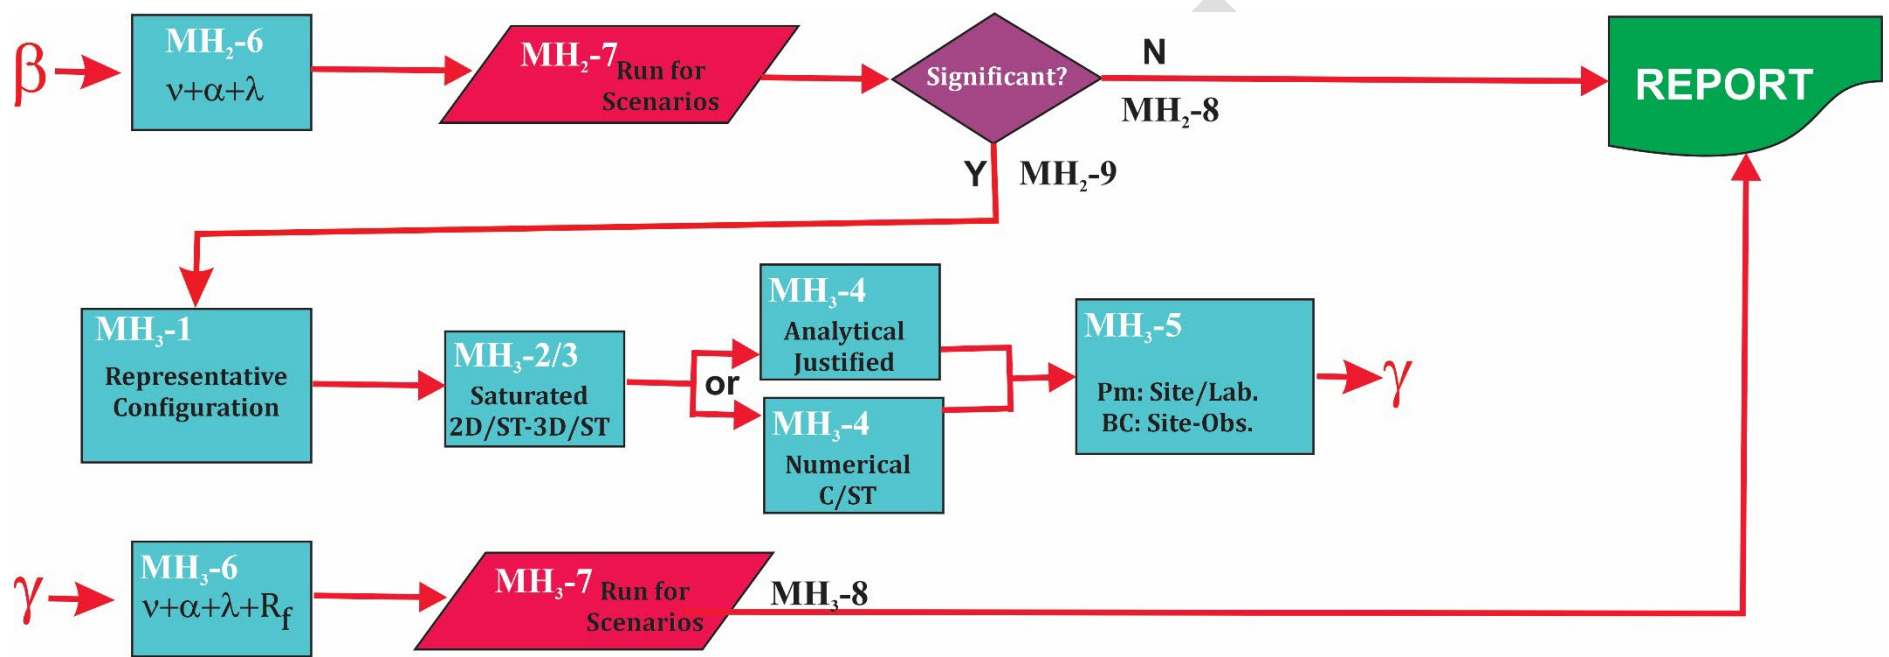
$\beta$

$MH_2$-6
$\nu+\alpha+\lambda$

$MH_2$-7 Run for Scenarios

Significant?

N

$MH_2$-8

REPORT

Y $MH_2$-9

$MH_3$-1
Representative Configuration

$MH_3$-2/3
Saturated
2D/ST-3D/ST

or

$MH_3$-4
Analytical Justified

$MH_3$-4
Numerical
C/ST

$MH_3$-5
Pm: Site/Lab.
BC: Site-Obs.

$\gamma$

$\gamma$

$MH_3$-6
$\nu+\alpha+\lambda+R_f$

$MH_3$-7 Run for Scenarios

$MH_3$-8